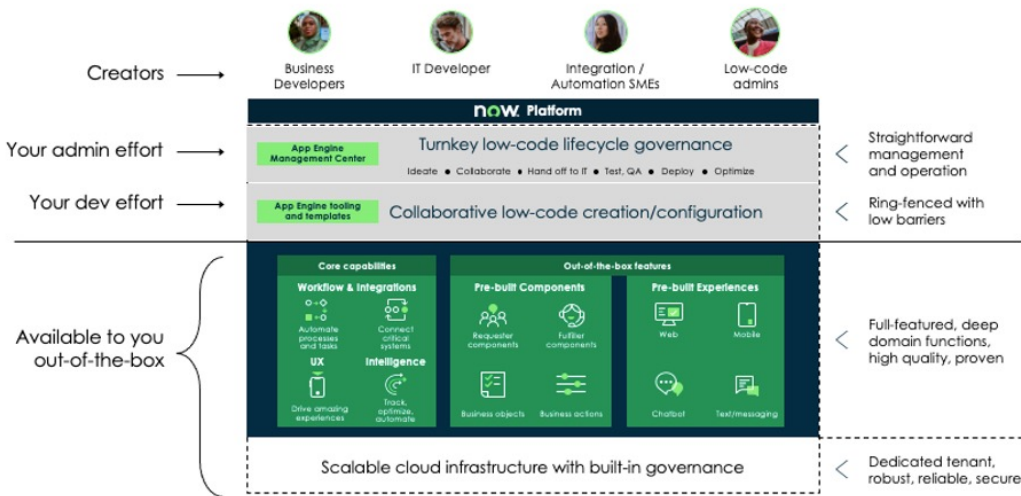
Creators

Business Developers

IT Developer

Integration / Automation SMEs

Low-code admins

now. Platform

Your admin effort

App Engine Management Center

Turnkey low-code lifecycle governance

Ideate • Collaborate • Hand off to IT • Test, QA • Deploy • Optimize

Straightforward management and operation

Your dev effort

App Engine tooling and templates

Collaborative low-code creation/configuration

Ring-fenced with low barriers

Available to you out-of-the-box

Core capabilities

Workflow & Integrations

Automate processes and tasks

Connect critical systems

UX

Drive amazing experiences

Intelligence

Track, optimize, automate

Out-of-the-box features

Pre-built Components

Requester components

Fulfiller components

Business objects

Business actions

Pre-built Experiences

Web

Mobile

Chatbot

Text/messaging

Full-featured, deep domain functions, high quality, proven

Scalable cloud infrastructure with built-in governance

Dedicated tenant, robust, reliable, secure